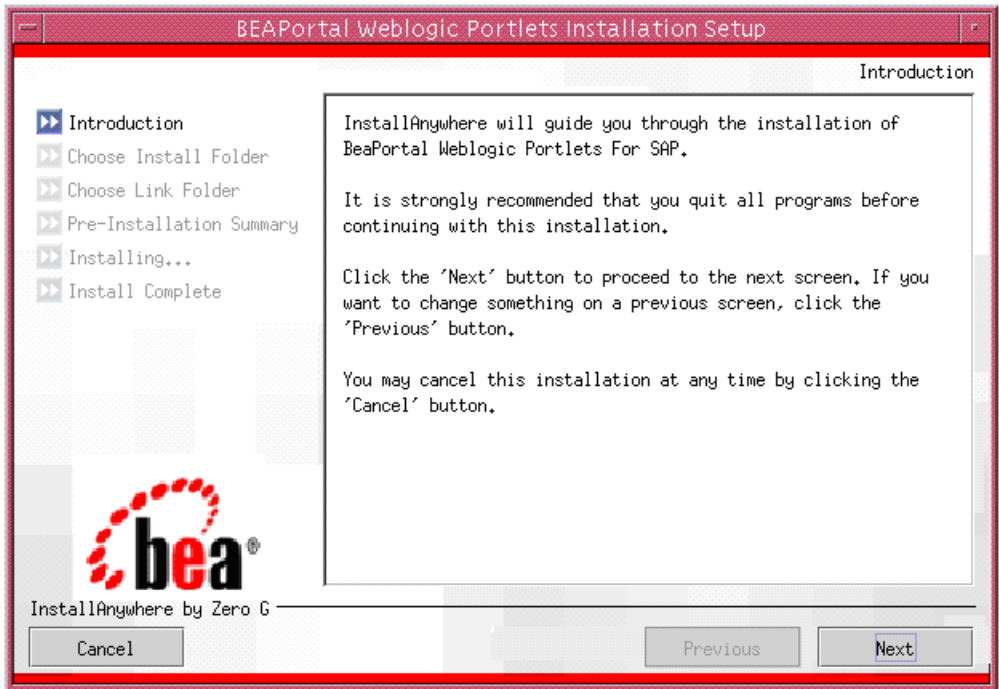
BEAPortal Weblogic Portlets Installation Setup

Introduction

Introduction
Choose Install Folder
Choose Link Folder
Pre-Installation Summary
Installing...
Install Complete

InstallAnywhere will guide you through the installation of BeaPortal Weblogic Portlets For SAP.

It is strongly recommended that you quit all programs before continuing with this installation.

Click the 'Next' button to proceed to the next screen. If you want to change something on a previous screen, click the 'Previous' button.

You may cancel this installation at any time by clicking the 'Cancel' button.

bea®

InstallAnywhere by Zero G

Cancel

Previous

Next